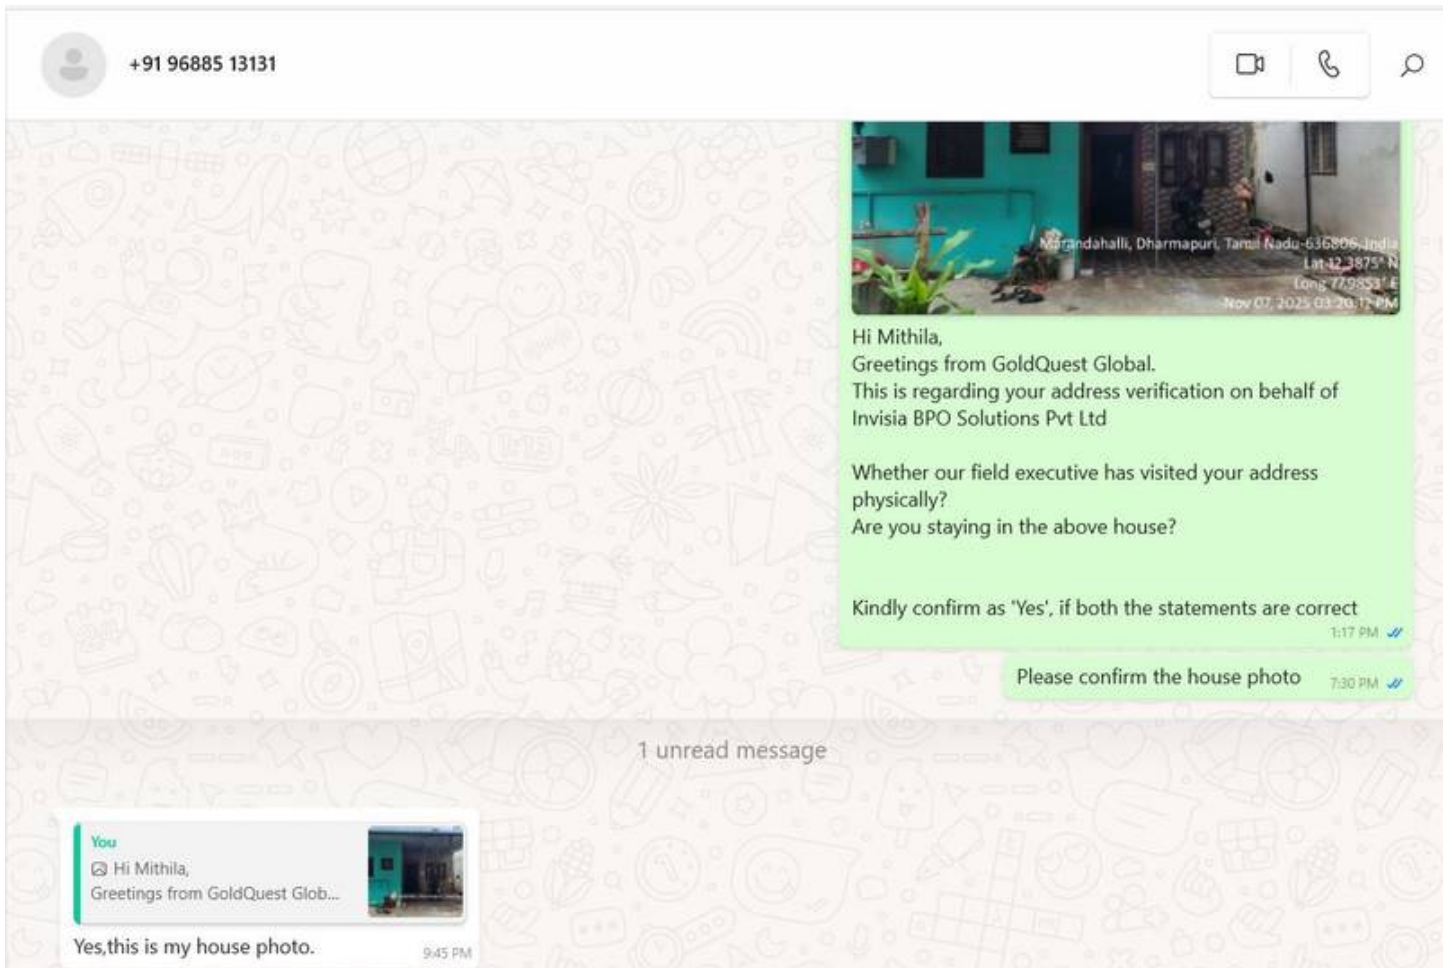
+91 96885 13131

Marandahalli, Dharmapuri, Tamil Nadu-636806, India
Lat 12.3875° N
Long 77.9853° E
Nov 07, 2025 03:20:12 PM

Hi Mithila,
Greetings from GoldQuest Global.
This is regarding your address verification on behalf of Invisia BPO Solutions Pvt Ltd

Whether our field executive has visited your address physically?
Are you staying in the above house?

Kindly confirm as 'Yes', if both the statements are correct
1:17 PM

Please confirm the house photo 7:30 PM

1 unread message

You
Hi Mithila,
Greetings from GoldQuest Glob...
Yes,this is my house photo. 9:45 PM